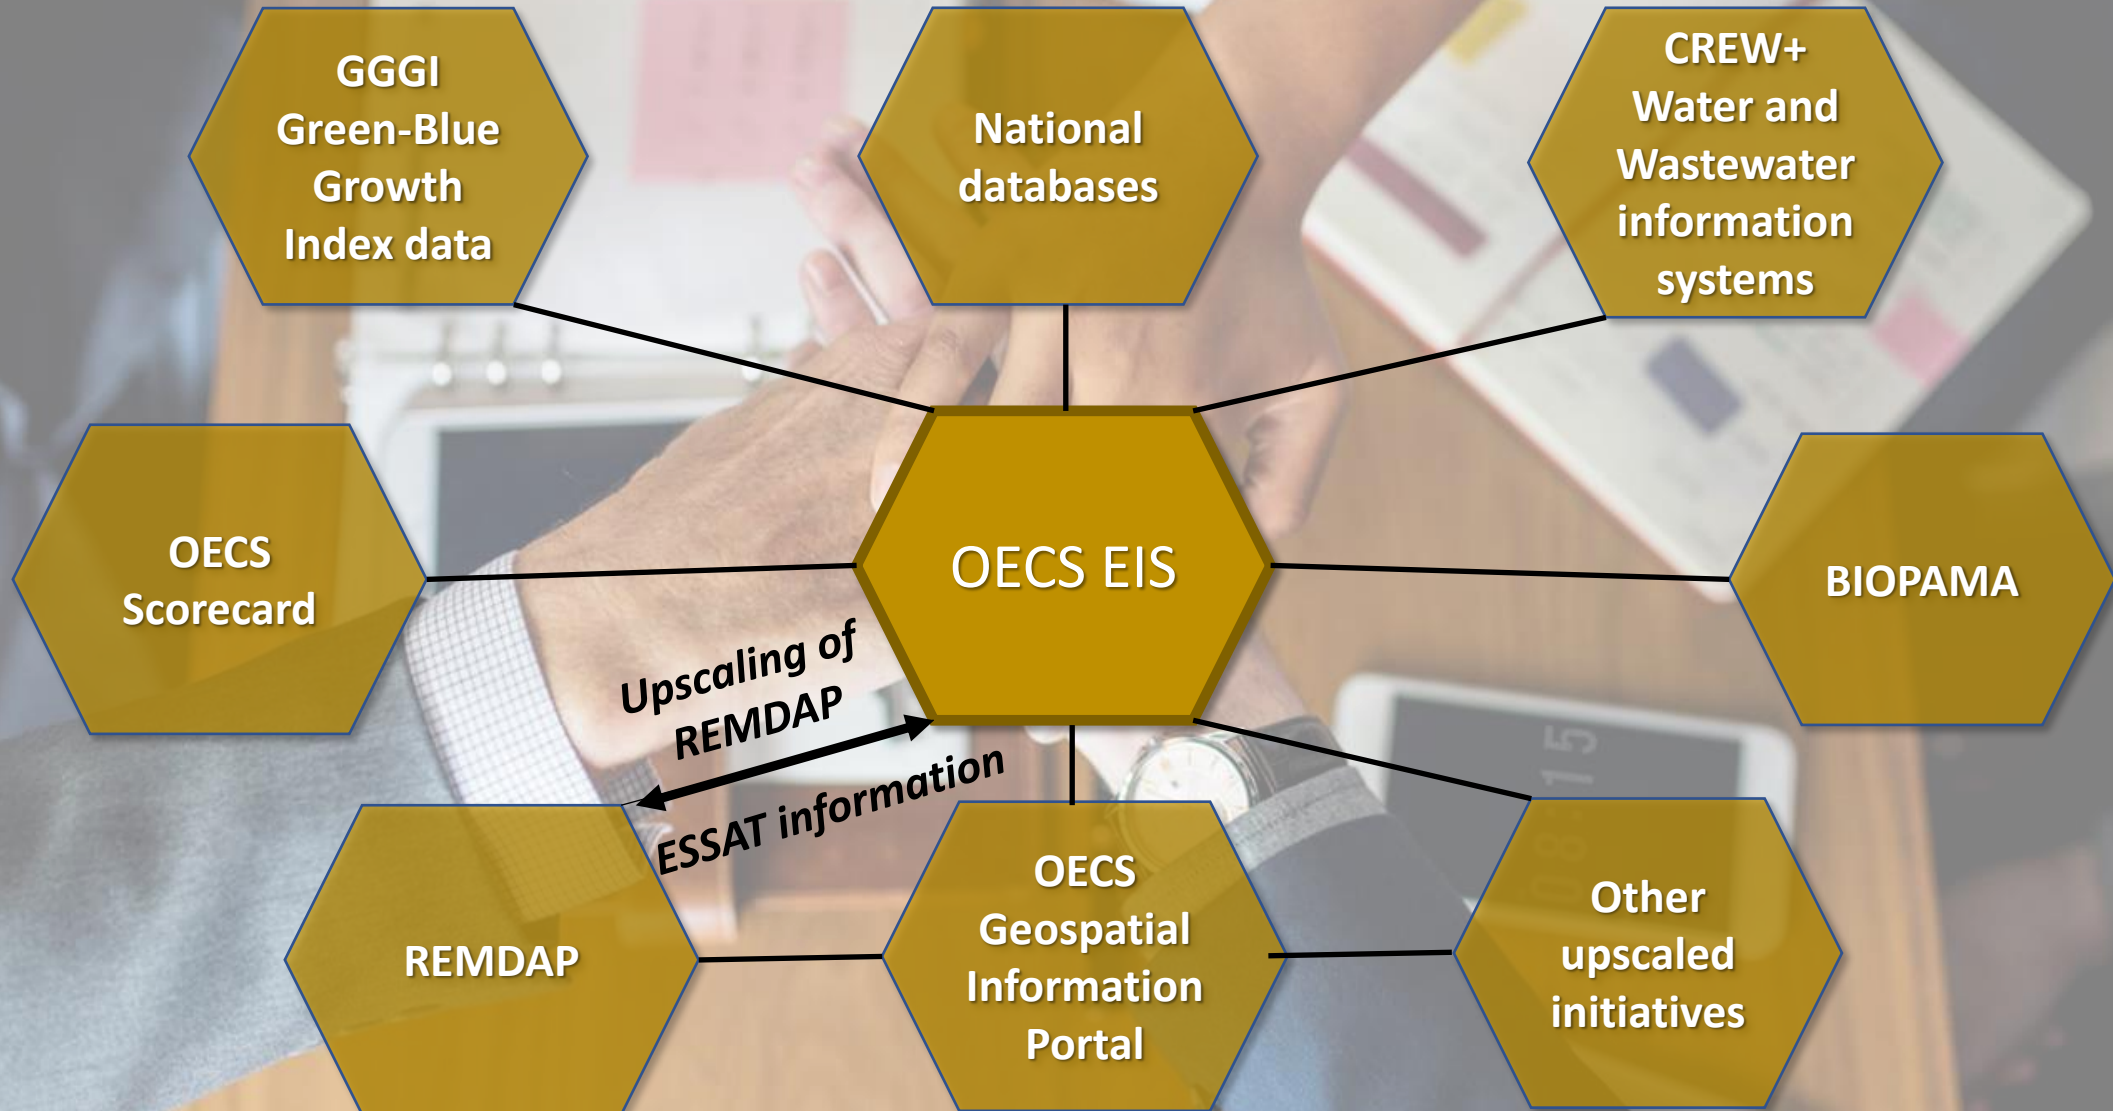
GGGI Green-Blue Growth Index data

National databases

CREW+ Water and Wastewater information systems

OECS Scorecard

OECS EIS

BIOPAMA

Upscaling of REMDAP

ESSAT information

REMDAP

OECS Geospatial Information Portal

Other upscaled initiatives